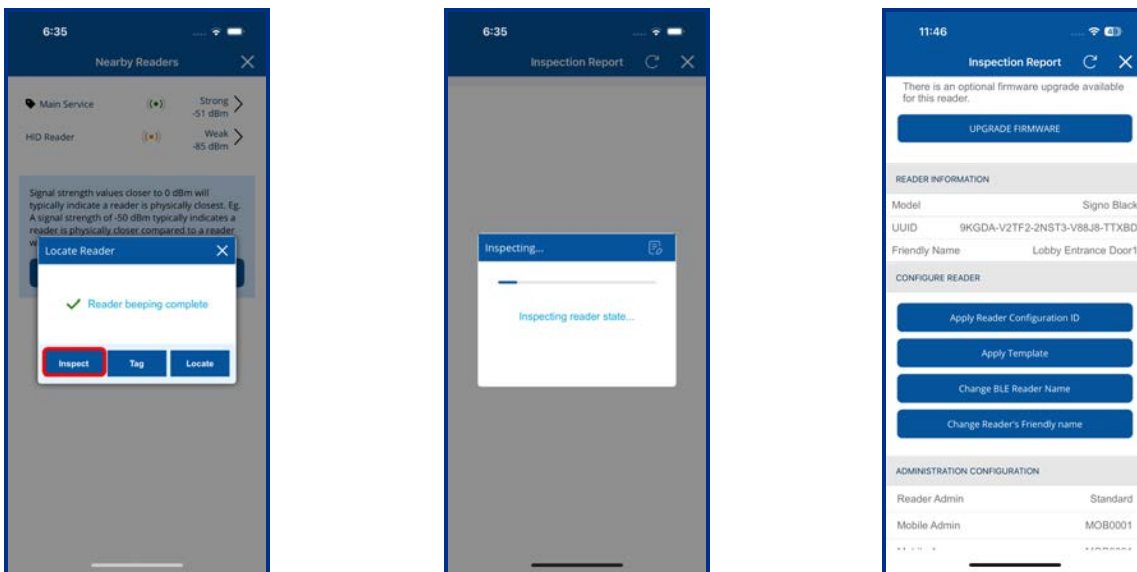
6:35

Nearby Readers

Main Service Strong -51 dBm

HID Reader Weak -85 dBm

Signal strength values closer to 0 dBm will typically indicate a reader is physically closest. Eg. A signal strength of -50 dBm typically indicates a reader is physically closer compared to a reader w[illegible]

Locate Reader

Reader beeping complete

Inspect Tag Locate

6:35

Inspection Report

Inspecting...

Inspecting reader state...

11:46

Inspection Report

There is an optional firmware upgrade available for this reader.

UPGRADE FIRMWARE

READER INFORMATION

| | |
|---|---|
| Model | Signo Black |
| UUID | 9KGDA-V2TF2-2NST3-V88J8-TTXBD |
| Friendly Name | Lobby Entrance Door1 |

CONFIGURE READER

Apply Reader Configuration ID

Apply Template

Change BLE Reader Name

Change Reader's Friendly name

ADMINISTRATION CONFIGURATION

| | |
|---|---|
| Reader Admin | Standard |
| Mobile Admin | MOB0001 |

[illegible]